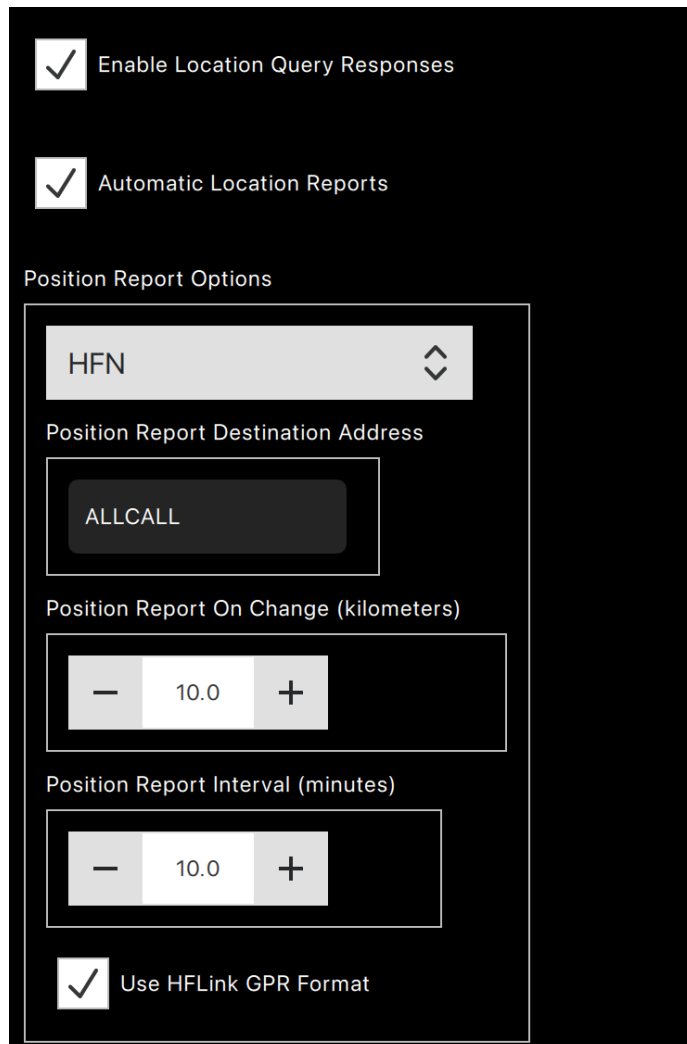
Enable Location Query Responses

Automatic Location Reports

Position Report Options

HFN

Position Report Destination Address

ALLCALL

Position Report On Change (kilometers)

−

10.0

+

Position Report Interval (minutes)

−

10.0

+

Use HFLink GPR Format